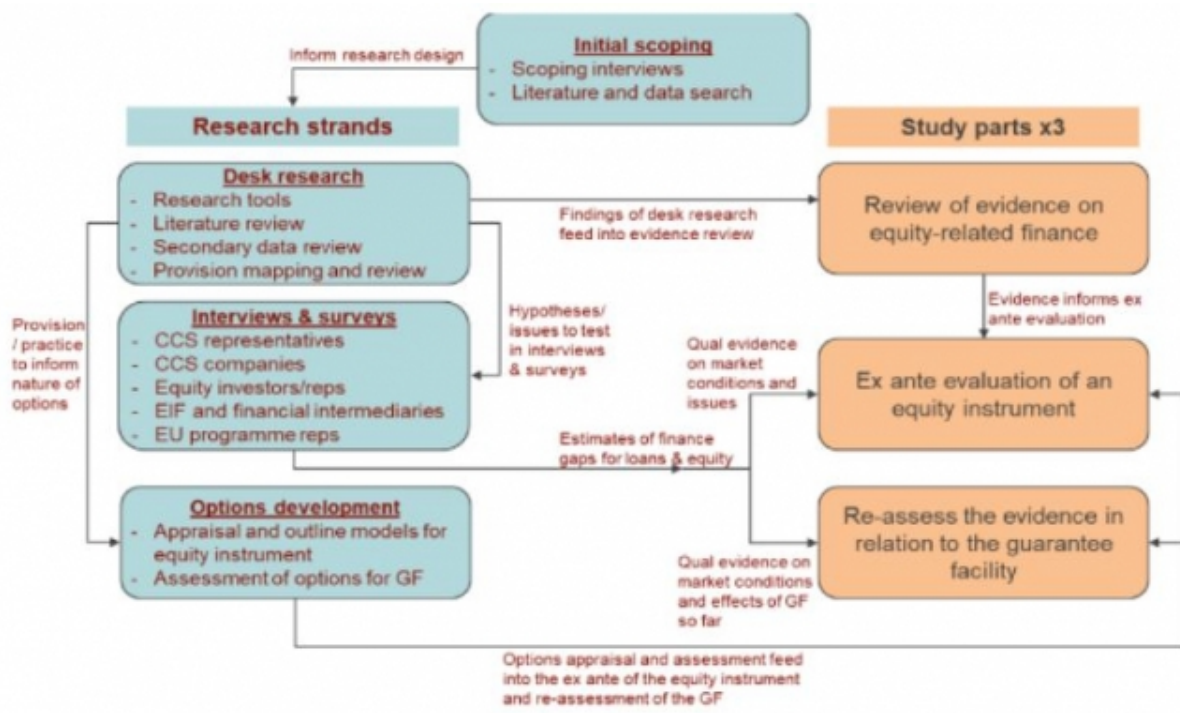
Initial scoping
- Scoping interviews
- Literature and data search

Inform research design

Research strands

Study parts x3

Desk research
- Research tools
- Literature review
- Secondary data review
- Provision mapping and review

Findings of desk research feed into evidence review

Review of evidence on equity-related finance

Evidence informs ex ante evaluation

Provision / practice to inform nature of options

Interviews & surveys
- CCS representatives
- CCS companies
- Equity investors/reps
- EIF and financial intermediaries
- EU programme reps

Hypotheses/ issues to test in interviews & surveys

Qual evidence on market conditions and issues

Ex ante evaluation of an equity instrument

Estimates of finance gaps for loans & equity

Options development
- Appraisal and outline models for equity instrument
- Assessment of options for GF

Re-assess the evidence in relation to the guarantee facility

Qual evidence on market conditions and effects of GF so far

Options appraisal and assessment feed into the ex ante of the equity instrument and re-assessment of the GF